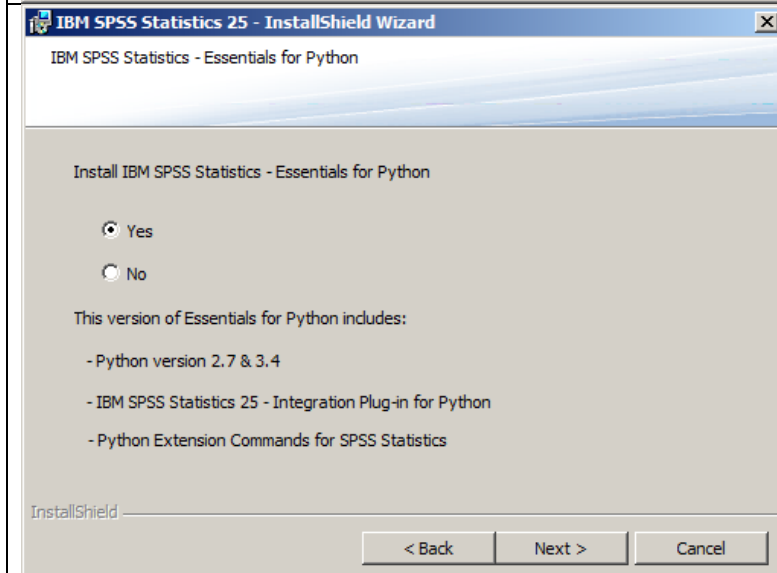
IBM SPSS Statistics 25 - InstallShield Wizard

IBM SPSS Statistics - Essentials for Python

Install IBM SPSS Statistics - Essentials for Python

Yes

No

This version of Essentials for Python includes:

- Python version 2.7 & 3.4

- IBM SPSS Statistics 25 - Integration Plug-in for Python

- Python Extension Commands for SPSS Statistics

InstallShield

< Back

Next >

Cancel